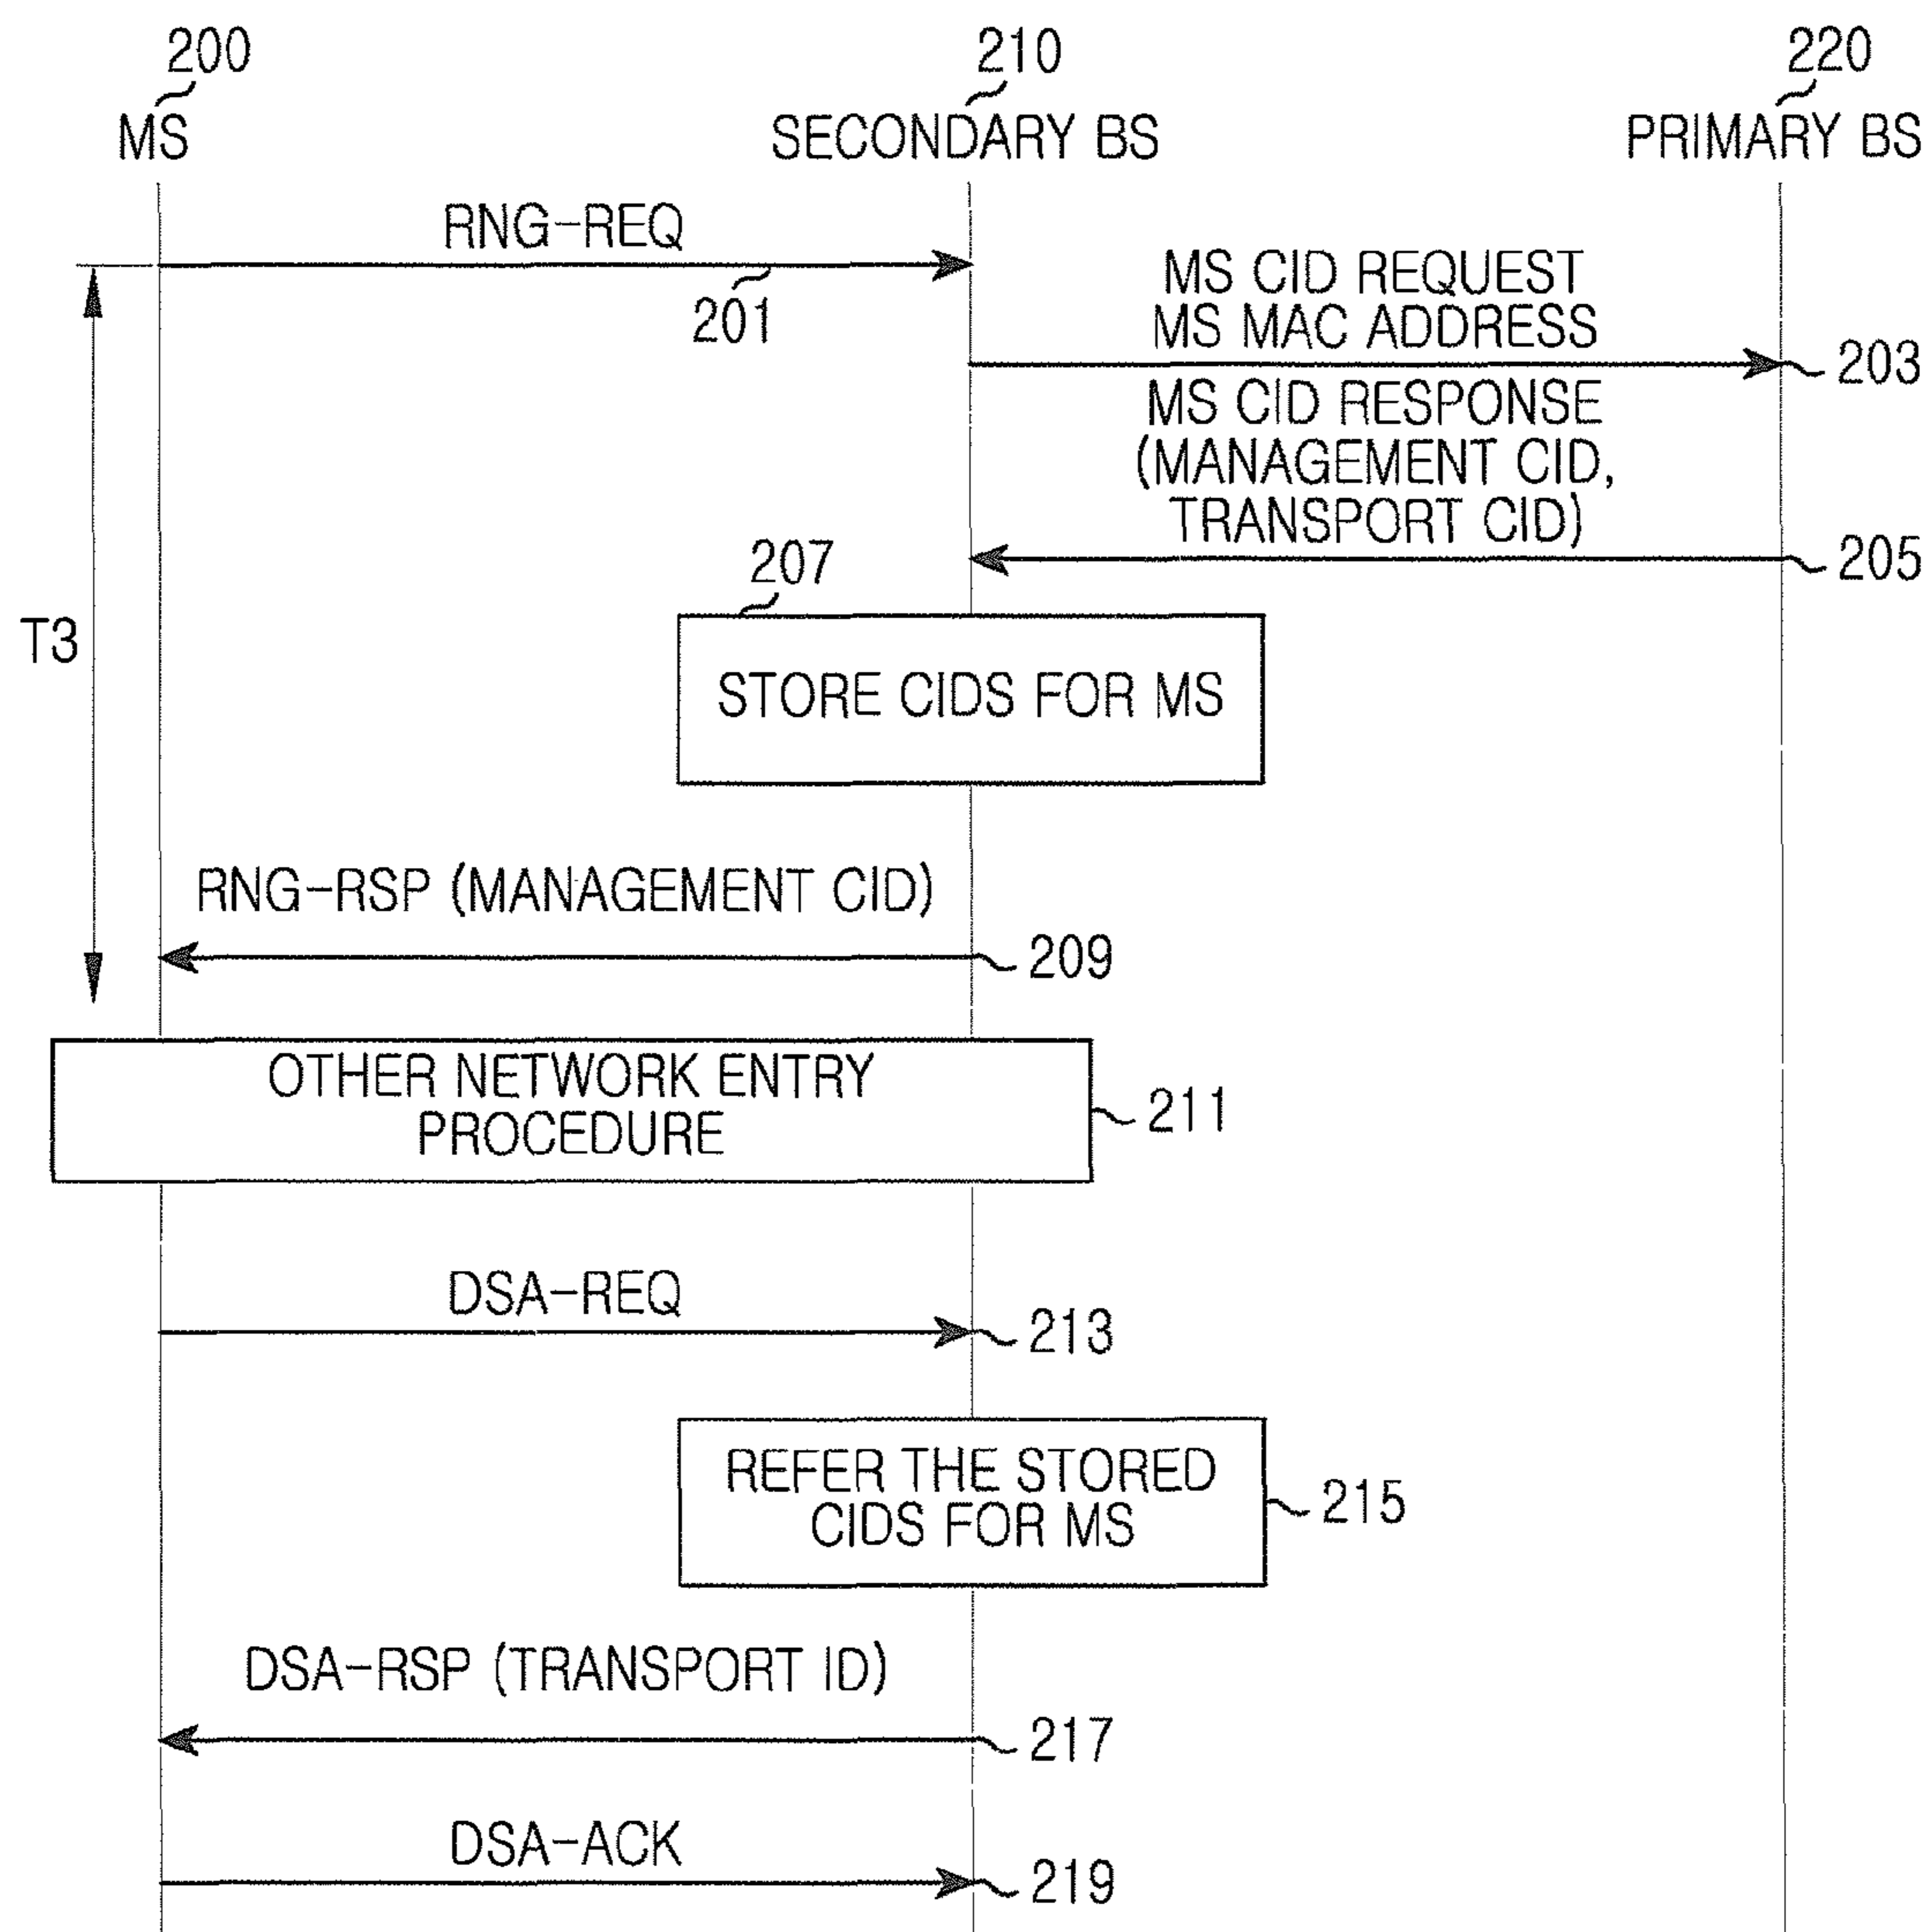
200
MS

210
SECONDARY BS

220
PRIMARY BS

RNG-REQ
201

MS CID REQUEST
MS MAC ADDRESS
203

MS CID RESPONSE
(MANAGEMENT CID, TRANSPORT CID)
205

T3

207
STORE CIDS FOR MS

RNG-RSP (MANAGEMENT CID)
209

OTHER NETWORK ENTRY PROCEDURE
211

DSA-REQ
213

REFER THE STORED CIDS FOR MS
215

DSA-RSP (TRANSPORT ID)
217

DSA-ACK
219